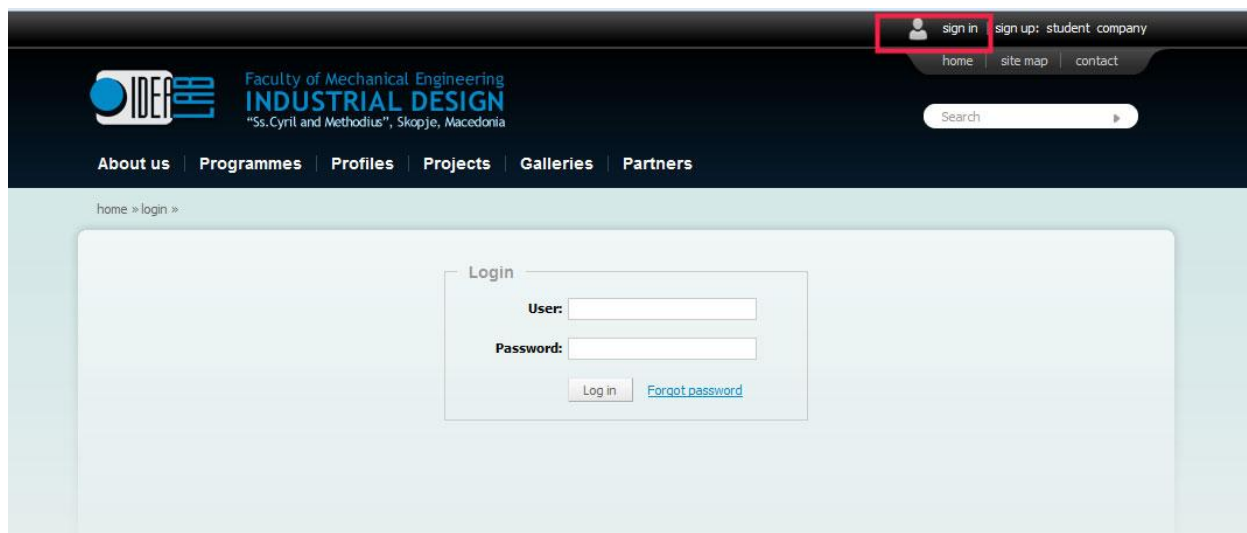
sign in | sign up: student company

home | site map | contact

IDEA LAB

Faculty of Mechanical Engineering
INDUSTRIAL DESIGN
"Ss.Cyril and Methodius", Skopje, Macedonia

Search

About us | Programmes | Profiles | Projects | Galleries | Partners

home » login »

Login

User:

Password:

Log in

Forgot password